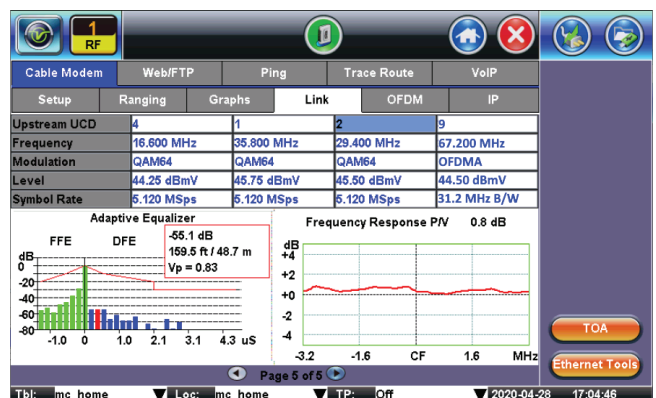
1
RF

Cable Modem | Web/FTP | Ping | Trace Route | VoIP

Setup | Ranging | Graphs | Link | OFDM | IP

| Upstream UCD | 4 | 1 | 2 | 9 |
|---|---|---|---|---|
| Frequency | 16.600 MHz | 35.800 MHz | 29.400 MHz | 67.200 MHz |
| Modulation | QAM64 | QAM64 | QAM64 | OFDMA |
| Level | 44.25 dBmV | 45.75 dBmV | 45.50 dBmV | 44.50 dBmV |
| Symbol Rate | 5.120 MSps | 5.120 MSps | 5.120 MSps | 31.2 MHz B/W |

Adaptive Equalizer

FFE DFE

-55.1 dB
159.5 ft / 48.7 m
Vp = 0.83

dB
0
-20
-40
-60
-80
-1.0 0 1.0 2.1 3.1 4.3 uS

Frequency Response P/V 0.8 dB

dB
+4
+2
+0
-2
-4
-3.2 -1.6 CF 1.6 MHz

Page 5 of 5

TOA
Ethernet Tools

Tbl: mc_home Loc: mc_home TP: Off 2020-04-28 17:04:46